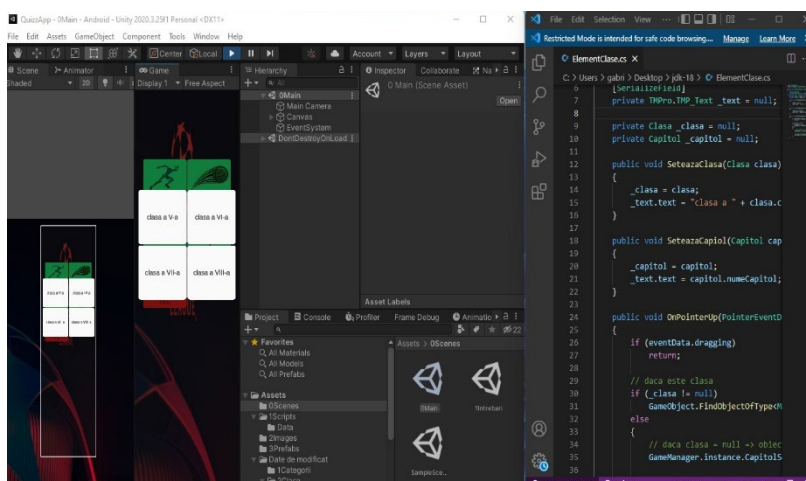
QuizApp - 0Main - Android - Unity 2020.3.25f1 Personal <DX11>

File Edit Assets GameObject Component Tools Window Help

Center Local

Account Layers Layout

Scene Animator Game Hierarchy Inspector Collaborate Na

Shaded 2D Display 1 Free Aspect

All

0Main
Main Camera
Canvas
EventSystem
DontDestroyOnLoad

0 Main (Scene Asset)

Open

clasa a V-a clasa a VI-a
clasa a VII-a clasa a VIII-a

Asset Labels

Project Console Profiler Frame Debug Animatio

22

Favorites
All Materials
All Models
All Prefabs

Assets
0Scenes
1Scripts
Data
2Images
3Prefabs
Date de modificat
1Categorii

Assets > 0Scenes

0Main Intrebari SimpleIco...

File Edit Selection View

Restricted Mode is intended for safe code browsing... Manage Learn More

ElementClase.cs ×

C: > Users > gabri > Desktop > jdk-18 > ElementClase.cs

6 [SerializeField]
7 private TMPro.TMP_Text _text = null;
8
9 private Clasa _clasa = null;
10 private Capitol _capitol = null;
11
12 public void SeteazaClasa(Clasa clasa)
13 {
14 _clasa = clasa;
15 _text.text = "Clasa a " + clasa.c
16 }
17
18 public void SeteazaCapiol(Capitol cap
19 {
20 _capitol = capitol;
21 _text.text = capitol.numeCapitol;
22 }
23
24 public void OnPointerUp(PointerEventD
25 {
26 if (eventData.dragging)
27 return;
28
29 // daca este clasa
30 if (_clasa != null)
31 GameObject.FindObjectOfType<M
32 else
33 {
34 // daca clasa = null -> obiec
35 GameManager.instance.Capitol5
36